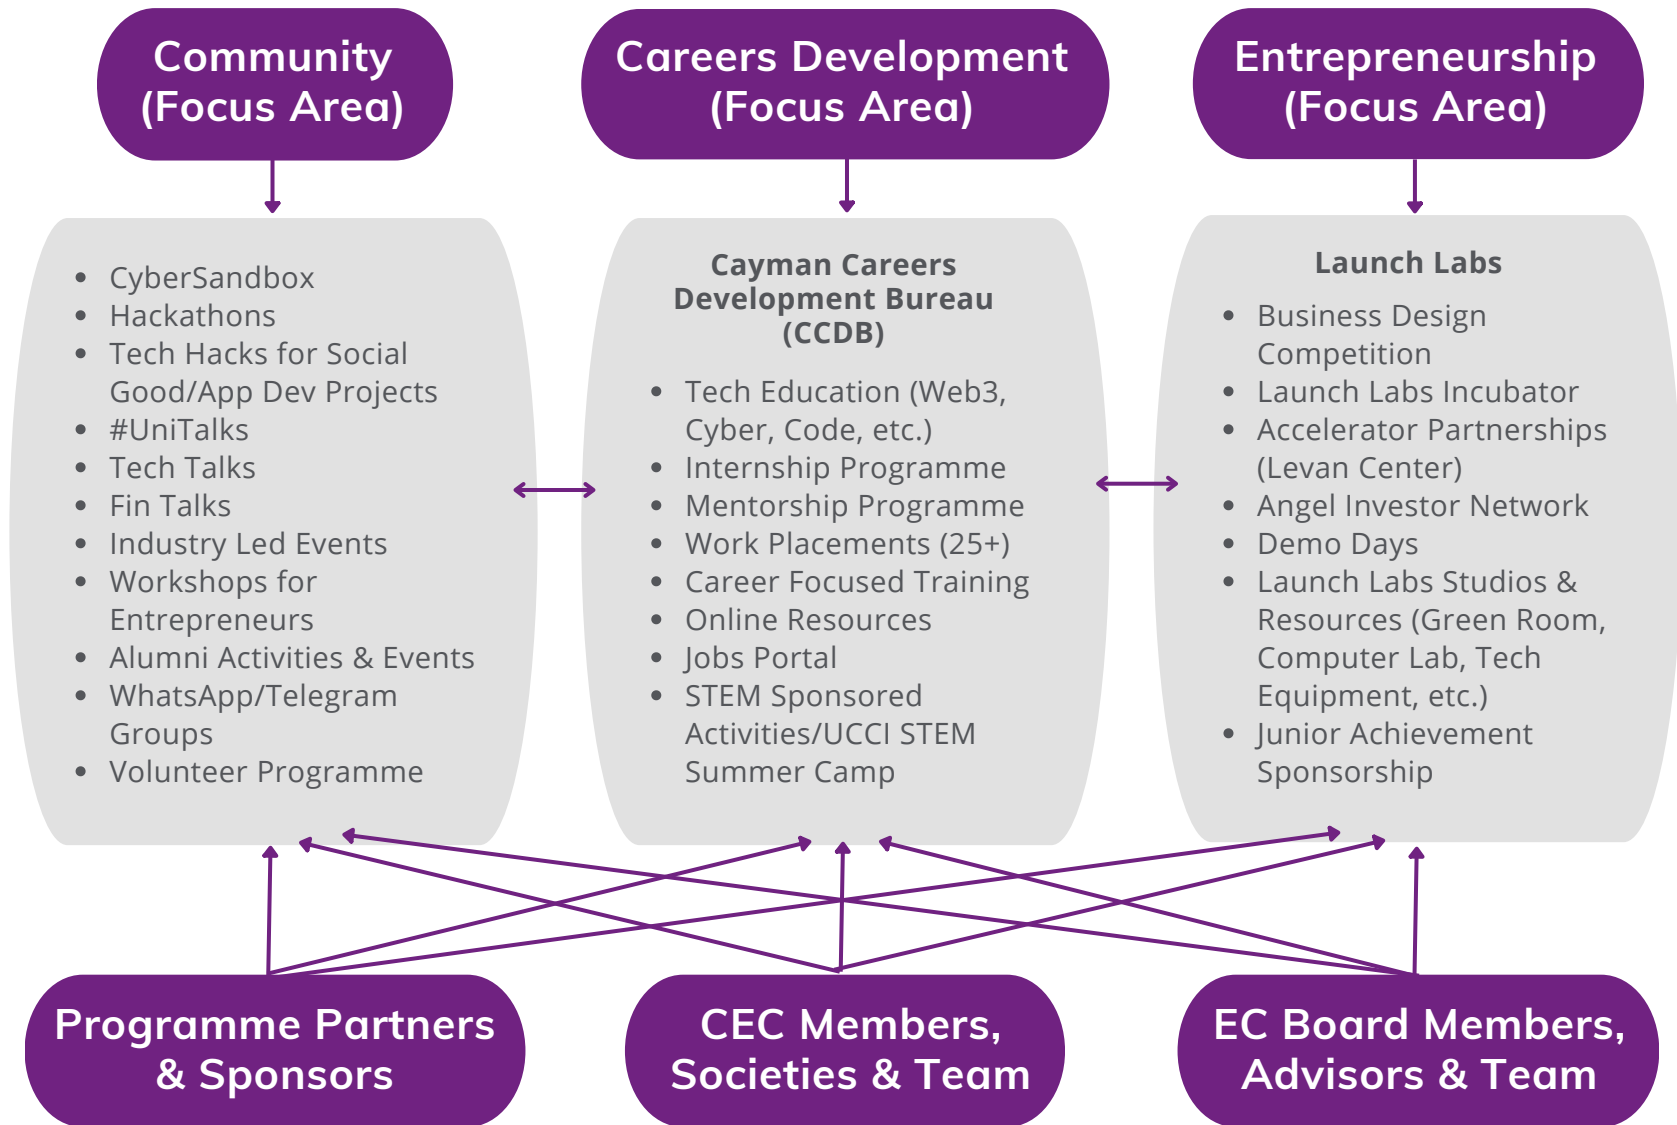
Community (Focus Area)

Careers Development (Focus Area)

Entrepreneurship (Focus Area)

- CyberSandbox
- Hackathons
- Tech Hacks for Social Good/App Dev Projects
- #UniTalks
- Tech Talks
- Fin Talks
- Industry Led Events
- Workshops for Entrepreneurs
- Alumni Activities & Events
- WhatsApp/Telegram Groups
- Volunteer Programme

Cayman Careers Development Bureau (CCDB)

- Tech Education (Web3, Cyber, Code, etc.)
- Internship Programme
- Mentorship Programme
- Work Placements (25+)
- Career Focused Training
- Online Resources
- Jobs Portal
- STEM Sponsored Activities/UCCI STEM Summer Camp

Launch Labs

- Business Design Competition
- Launch Labs Incubator
- Accelerator Partnerships (Levan Center)
- Angel Investor Network
- Demo Days
- Launch Labs Studios & Resources (Green Room, Computer Lab, Tech Equipment, etc.)
- Junior Achievement Sponsorship

Programme Partners & Sponsors

CEC Members, Societies & Team

EC Board Members, Advisors & Team